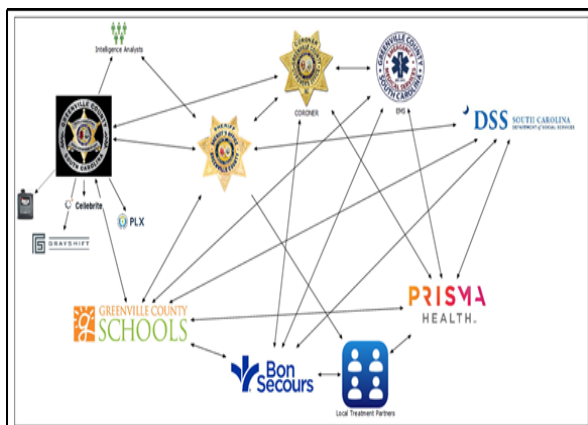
Intelligence Analysts

GREENVILLE COUNTY SOUTH CAROLINA

CORONER

GREENVILLE COUNTY SOUTH CAROLINA

EMS

DSS SOUTH CAROLINA DEPARTMENT of SOCIAL SERVICES

Cellebrite

PLX

GRAYSHIFT

GREENVILLE COUNTY SCHOOLS

PRISMA HEALTH.

Bon Secours

Local Treatment Partners